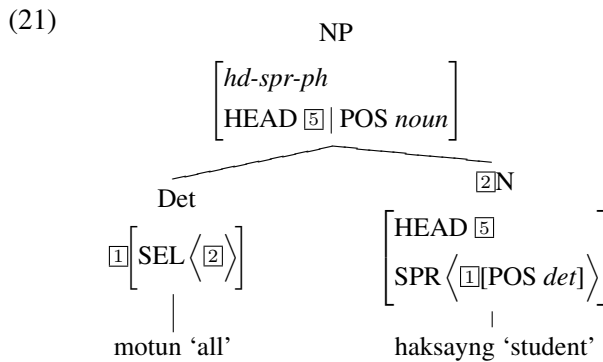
(21)

NP

$\begin{bmatrix} \textit{hd-spr-ph} \\ \text{HEAD } \boxed{5} \mid \text{POS } \textit{noun} \end{bmatrix}$

Det

$\boxed{1}\begin{bmatrix} \text{SEL} \left\langle \boxed{2} \right\rangle \end{bmatrix}$

motun 'all'

$\boxed{2}$N

$\begin{bmatrix} \text{HEAD } \boxed{5} \\ \text{SPR} \left\langle \boxed{1}[\text{POS } \textit{det}] \right\rangle \end{bmatrix}$

haksayng 'student'